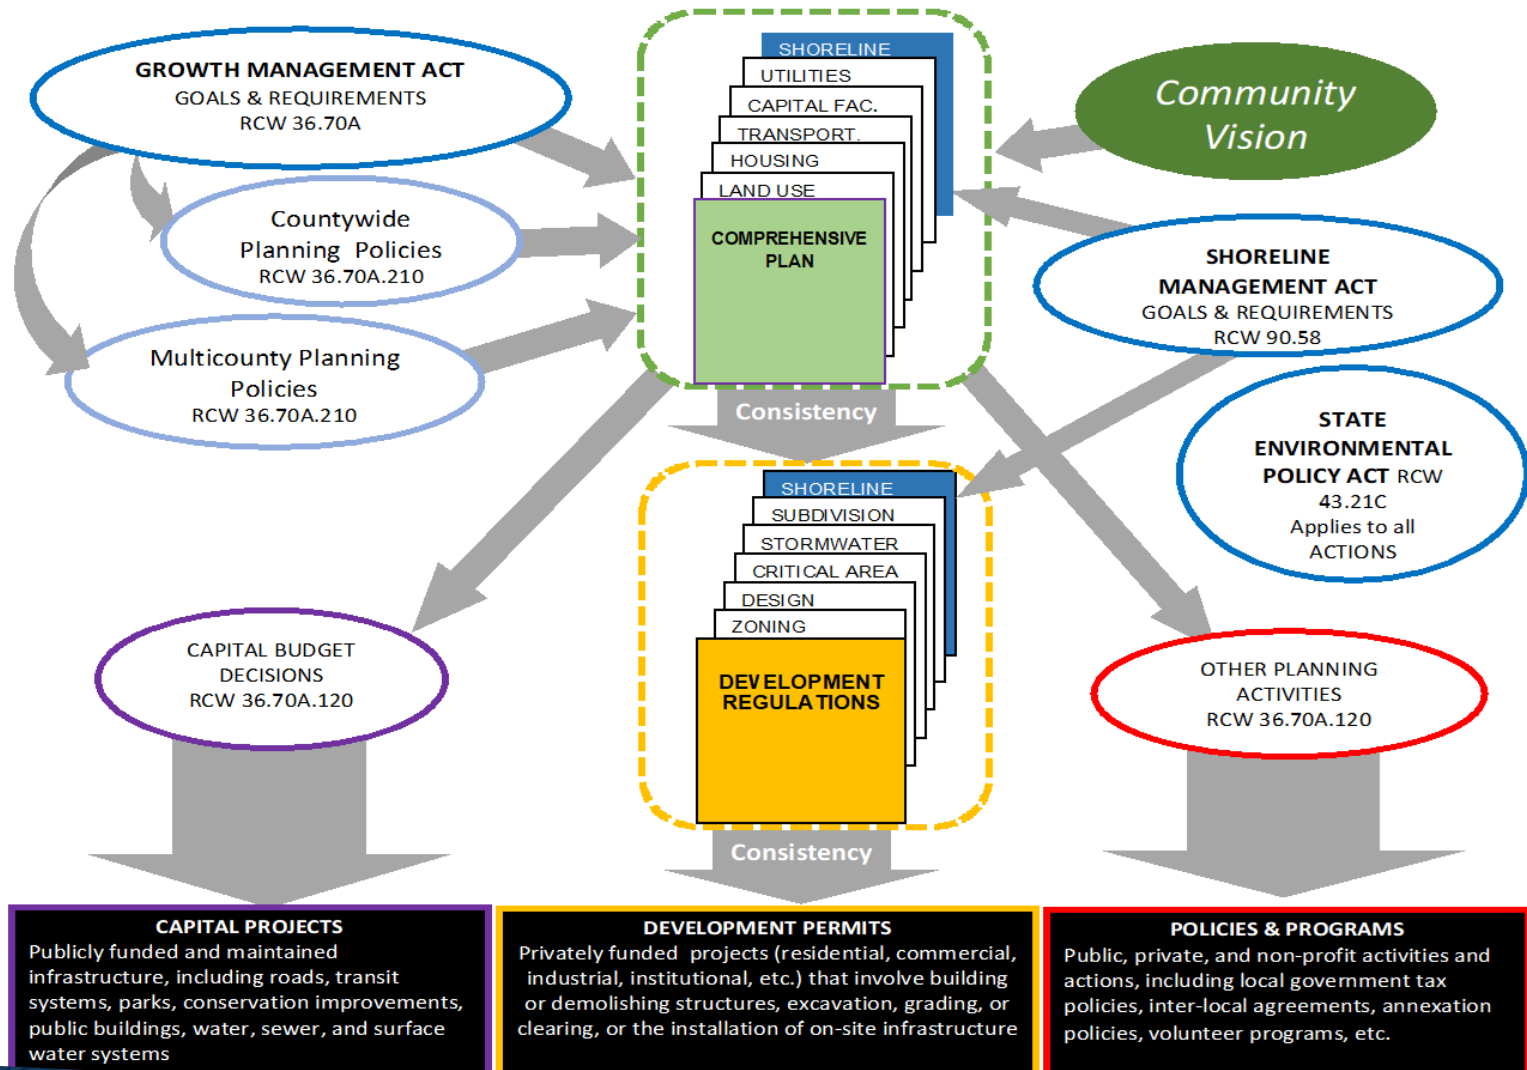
GROWTH MANAGEMENT ACT
GOALS & REQUIREMENTS
RCW 36.70A

Countywide Planning Policies
RCW 36.70A.210

Multicounty Planning Policies
RCW 36.70A.210

SHORELINE
UTILITIES
CAPITAL FAC.
TRANSPORT.
HOUSING
LAND USE
COMPREHENSIVE PLAN

Community Vision

SHORELINE MANAGEMENT ACT
GOALS & REQUIREMENTS
RCW 90.58

Consistency

STATE ENVIRONMENTAL POLICY ACT RCW 43.21C
Applies to all ACTIONS

SHORELINE
SUBDIVISION
STORMWATER
CRITICAL AREA
DESIGN
ZONING
DEVELOPMENT REGULATIONS

CAPITAL BUDGET DECISIONS
RCW 36.70A.120

OTHER PLANNING ACTIVITIES
RCW 36.70A.120

Consistency

CAPITAL PROJECTS
Publicly funded and maintained infrastructure, including roads, transit systems, parks, conservation improvements, public buildings, water, sewer, and surface water systems

DEVELOPMENT PERMITS
Privately funded projects (residential, commercial, industrial, institutional, etc.) that involve building or demolishing structures, excavation, grading, or clearing, or the installation of on-site infrastructure

POLICIES & PROGRAMS
Public, private, and non-profit activities and actions, including local government tax policies, inter-local agreements, annexation policies, volunteer programs, etc.